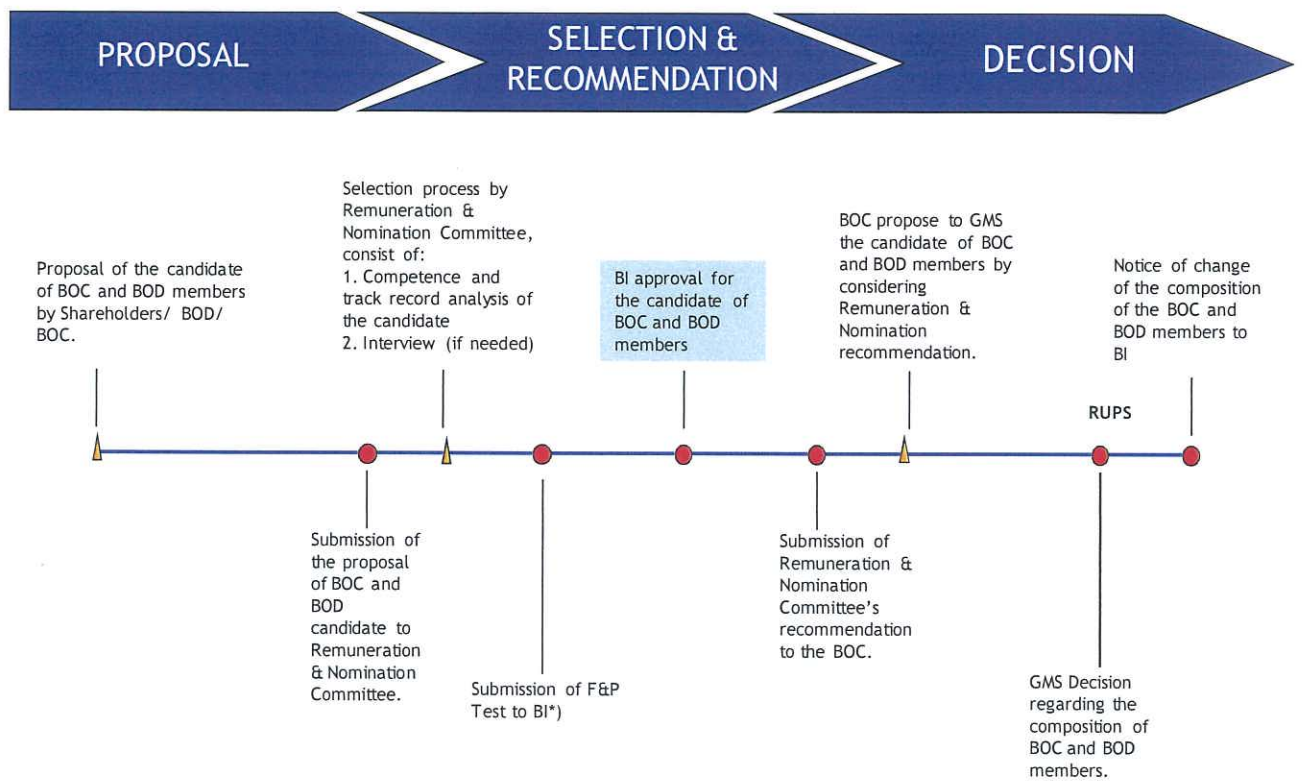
PROPOSAL

SELECTION & RECOMMENDATION

DECISION

Proposal of the candidate of BOC and BOD members by Shareholders/ BOD/ BOC.

Selection process by Remuneration & Nomination Committee, consist of:
1. Competence and track record analysis of the candidate
2. Interview (if needed)

BI approval for the candidate of BOC and BOD members

BOC propose to GMS the candidate of BOC and BOD members by considering Remuneration & Nomination recommendation.

Notice of change of the composition of the BOC and BOD members to BI

RUPS

Submission of the proposal of BOC and BOD candidate to Remuneration & Nomination Committee.

Submission of F&P Test to BI*)

Submission of Remuneration & Nomination Committee's recommendation to the BOC.

GMS Decision regarding the composition of BOC and BOD members.